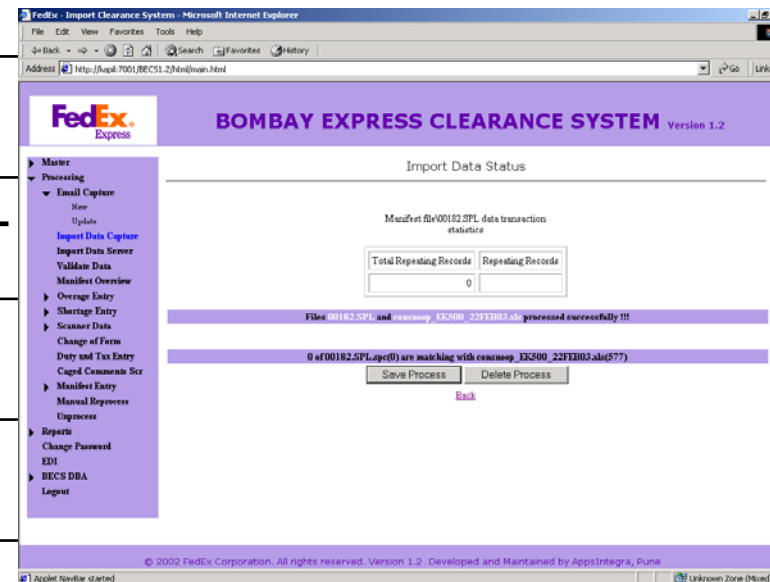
FedEx - Import Clearance System - Microsoft Internet Explorer

File Edit View Favorites Tools Help

Back Search Favorites History

Address http://kapil:7001/BECS1.2/html/main.html Go Links

FedEx Express

BOMBAY EXPRESS CLEARANCE SYSTEM Version 1.2

Master
Processing
Email Capture
New
Update
Import Data Capture
Import Data Server
Validate Data
Manifest Overview
Overage Entry
Shortage Entry
Scanner Data
Change of Form
Duty and Tax Entry
Caged Comments Scr
Manifest Entry
Manual Reprocess
Unprocess
Reports
Change Password
EDI
BECS DBA
Logout

Import Data Status

Manifest file\00182.SPL data transaction statistics

| Total Repeating Records | Repeating Records |
|---|---|
| 0 | |

Files 00182.SPL and consnoop_EK500_22FEB03.xls processed successfully !!!

0 of 00182.SPL.spc(0) are matching with consnoop_EK500_22FEB03.xls(577)

Save Process Delete Process

Back

© 2002 FedEx Corporation. All rights reserved. Version 1.2. Developed and Maintained by AppsIntegra, Pune

Applet NavBar started

Unknown Zone (Mixed